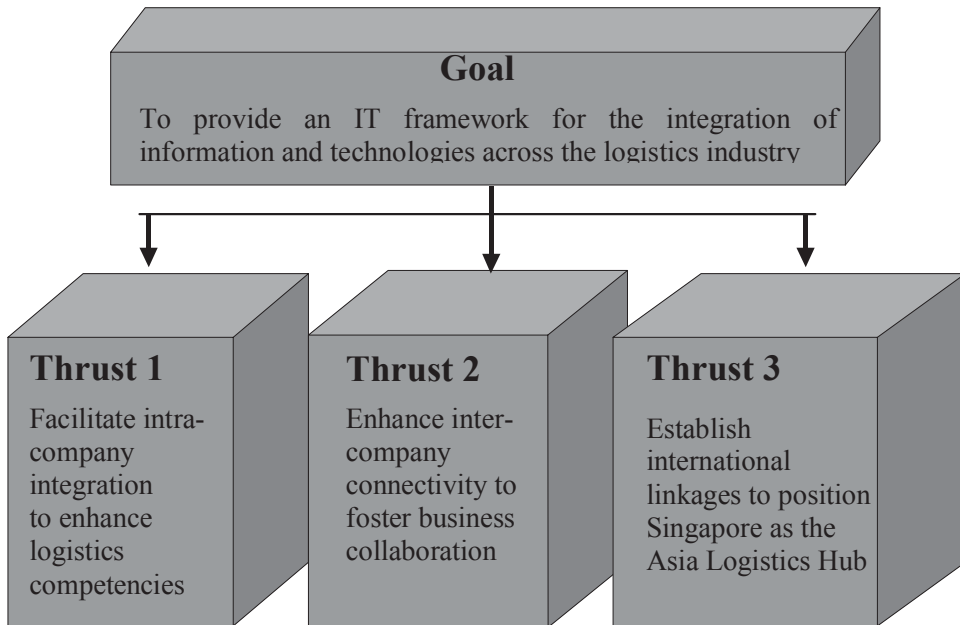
Goal

To provide an IT framework for the integration of information and technologies across the logistics industry

Thrust 1

Facilitate intra-company integration to enhance logistics competencies

Thrust 2

Enhance inter-company connectivity to foster business collaboration

Thrust 3

Establish international linkages to position Singapore as the Asia Logistics Hub